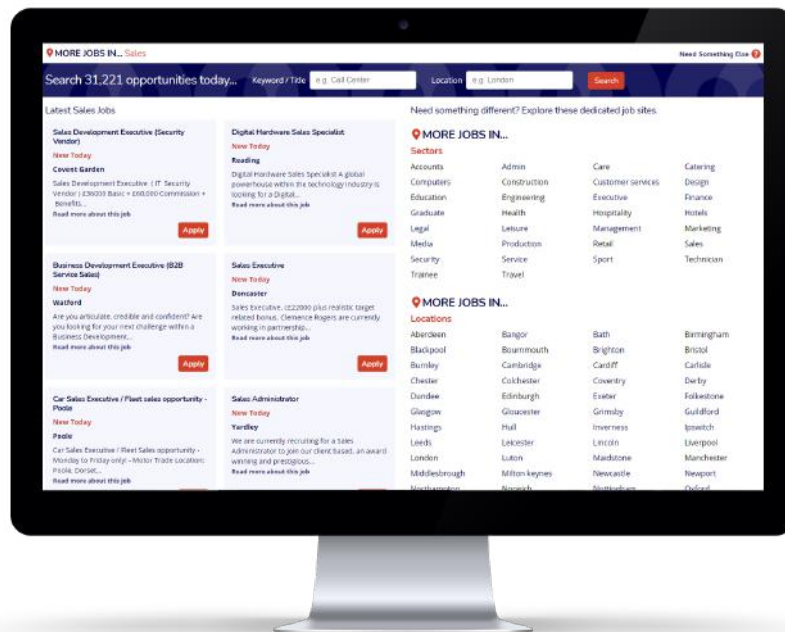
MORE JOBS IN... Sales

Need Something Else

Search 31,221 opportunities today... Keyword / Title e.g. Call Center Location e.g. London Search

Latest Sales Jobs

Sales Development Executive (Security Vendor)
New Today
Covent Garden
Sales Development Executive. ( IT Security Vendor ) £30000 Basic + £60,000 Commission + Benefits...
Read more about this job
Apply

Digital Hardware Sales Specialist
New Today
Reading
Digital Hardware Sales Specialist A global powerhouse within the technology industry is looking for a Digital...
Read more about this job
Apply

Business Development Executive (B2B Service Sales)
New Today
Watford
Are you articulate, credible and confident? Are you looking for your next challenge within a Business Development...
Read more about this job
Apply

Sales Executive
New Today
Doncaster
Sales Executive. c£22000 plus realistic target related bonus. Clemence Rogers are currently working in partnership...
Read more about this job
Apply

Car Sales Executive / Fleet sales opportunity - Poole
New Today
Poole
Car Sales Executive / Fleet Sales opportunity - Monday to Friday only! - Motor Trade location: Poole, Dorset...
Read more about this job

Sales Administrator
New Today
Yardley
We are currently recruiting for a Sales Administrator to join our client based.. an award winning and prestigious...
Read more about this job

Need something different? Explore these dedicated job sites.

MORE JOBS IN...
Sectors

| Accounts | Admin | Care | Catering |
|---|---|---|---|
| Computers | Construction | Customer services | Design |
| Education | Engineering | Executive | Finance |
| Graduate | Health | Hospitality | Hotels |
| Legal | Leisure | Management | Marketing |
| Media | Production | Retail | Sales |
| Security | Service | Sport | Technician |
| Trainee | Travel | | |

MORE JOBS IN...
Locations

| Aberdeen | Bangor | Bath | Birmingham |
|---|---|---|---|
| Blackpool | Bournmouth | Brighton | Bristol |
| Burnley | Cambridge | Cardiff | Carlisle |
| Chester | Colchester | Coventry | Derby |
| Dundee | Edinburgh | Exeter | Folkestone |
| Glasgow | Gloucester | Grimsby | Guildford |
| Hastings | Hull | Inverness | Ipswitch |
| Leeds | Leicester | Lincoln | Liverpool |
| London | Luton | Maidstone | Manchester |
| Middlesbrough | Milton keynes | Newcastle | Newport |
| Northampton | Norwich | Nottingham | Oxford |